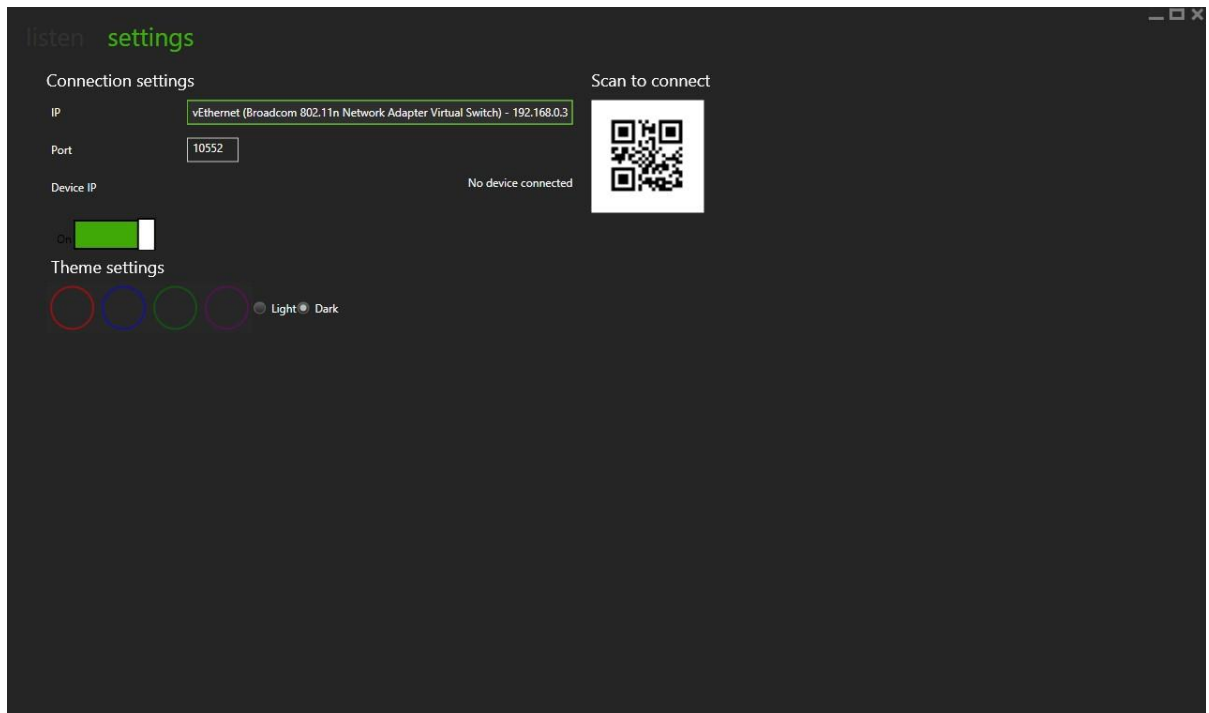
listen settings

Connection settings

IP vEthernet (Broadcom 802.11n Network Adapter Virtual Switch) - 192.168.0.3

Port 10552

Device IP No device connected

On

Theme settings

Light Dark

Scan to connect